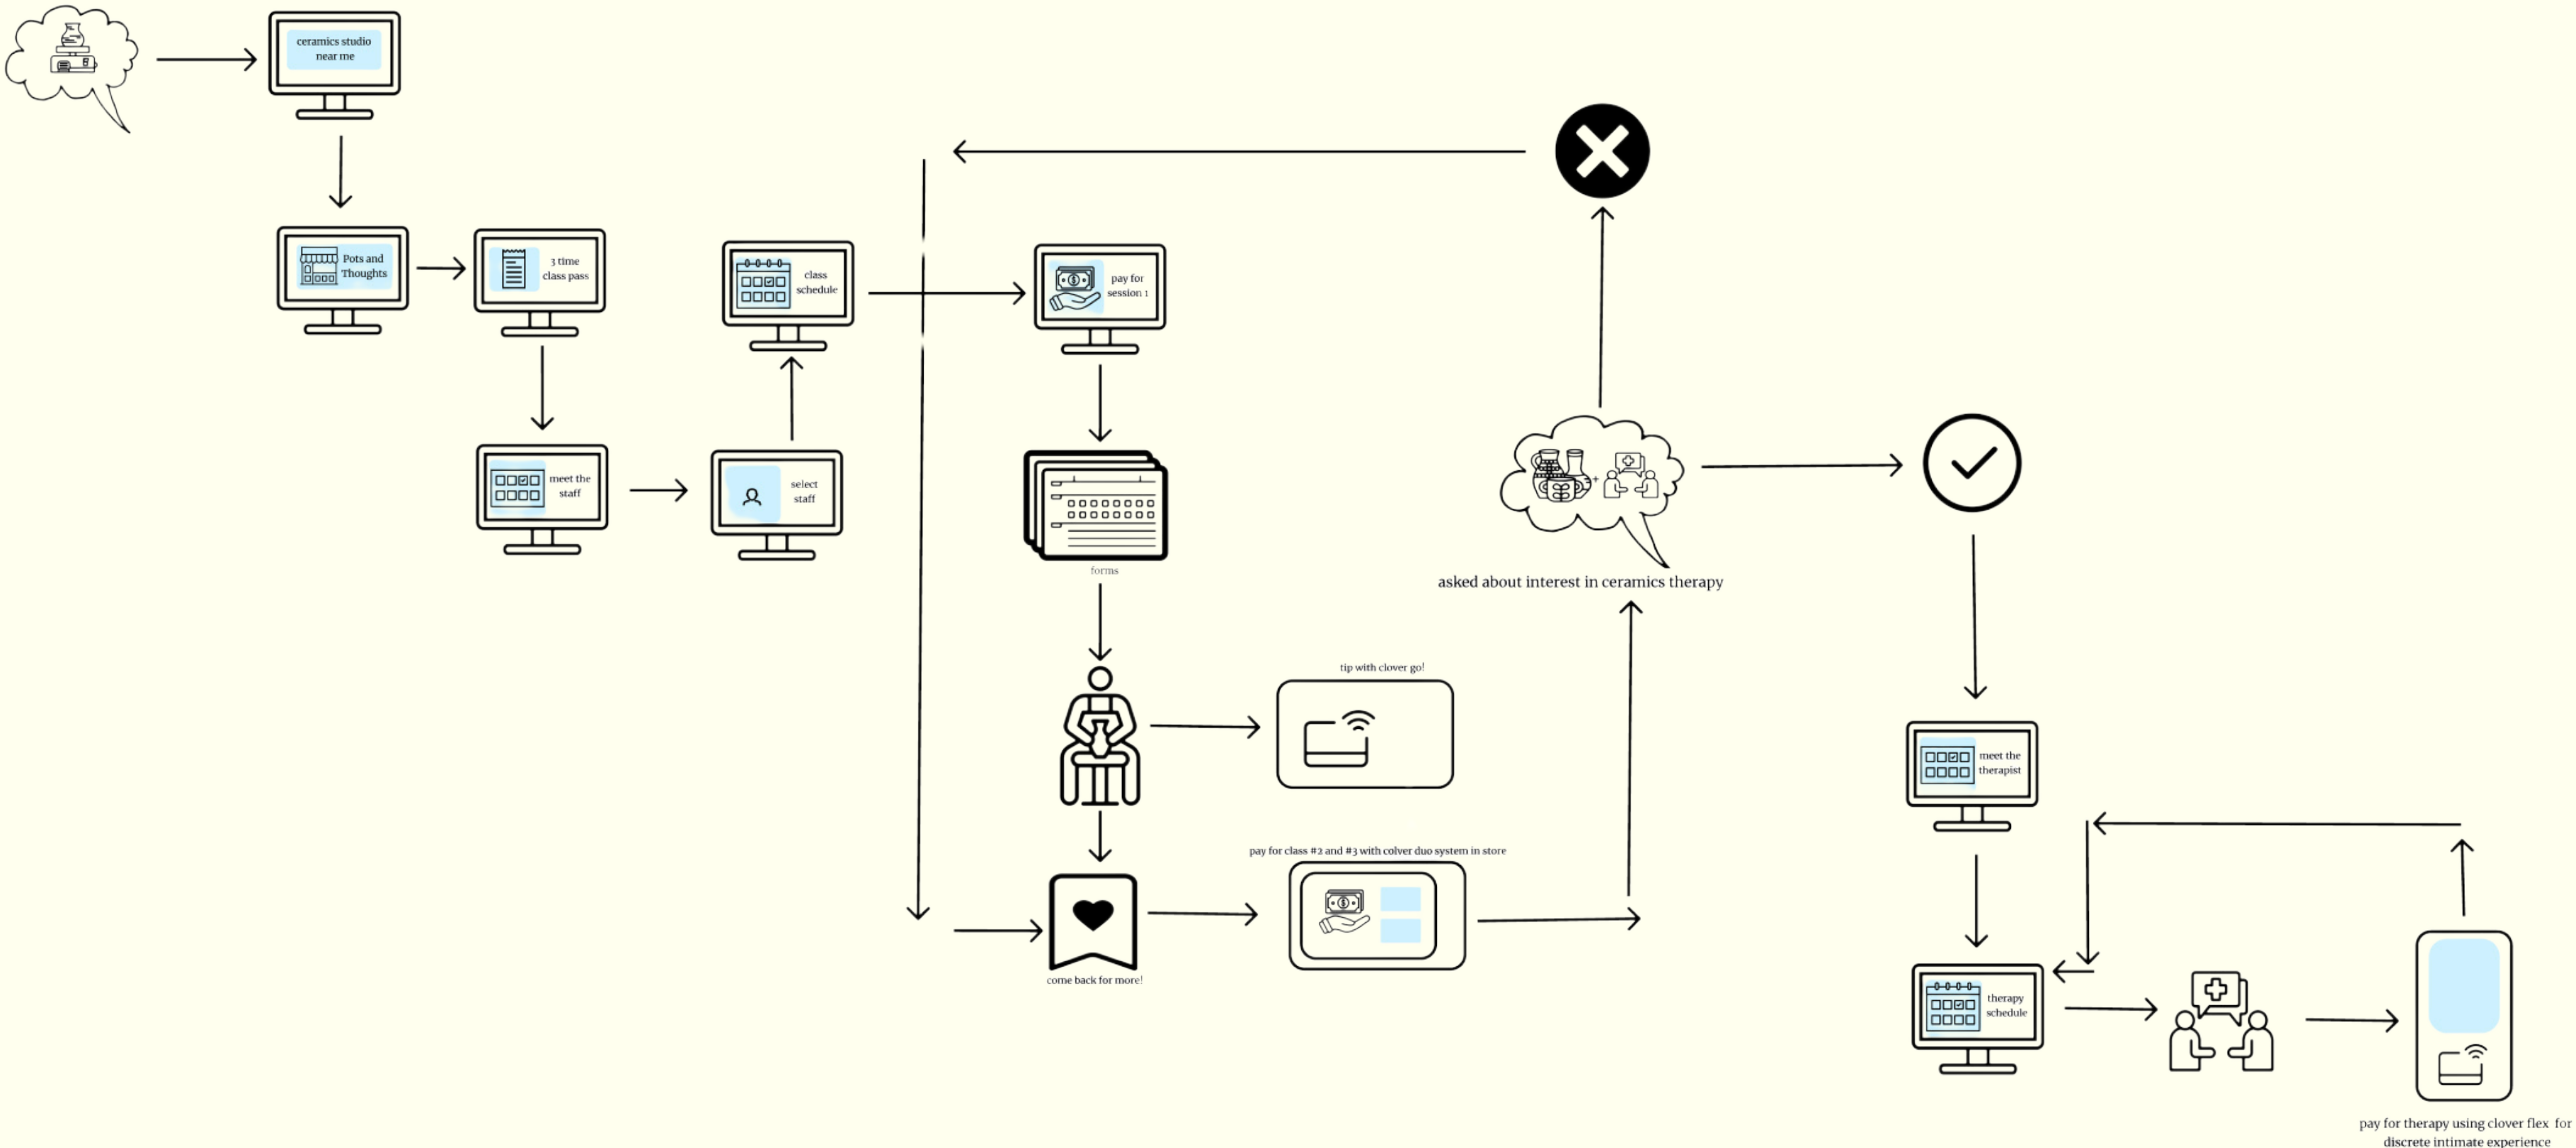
ceramics studio near me

Pots and Thoughts

3 time class pass

meet the staff

select staff

class schedule

pay for session 1

forms

tip with clover go!

pay for class #2 and #3 with colver duo system in store

come back for more!

asked about interest in ceramics therapy

meet the therapist

therapy schedule

pay for therapy using clover flex for discrete intimate experience